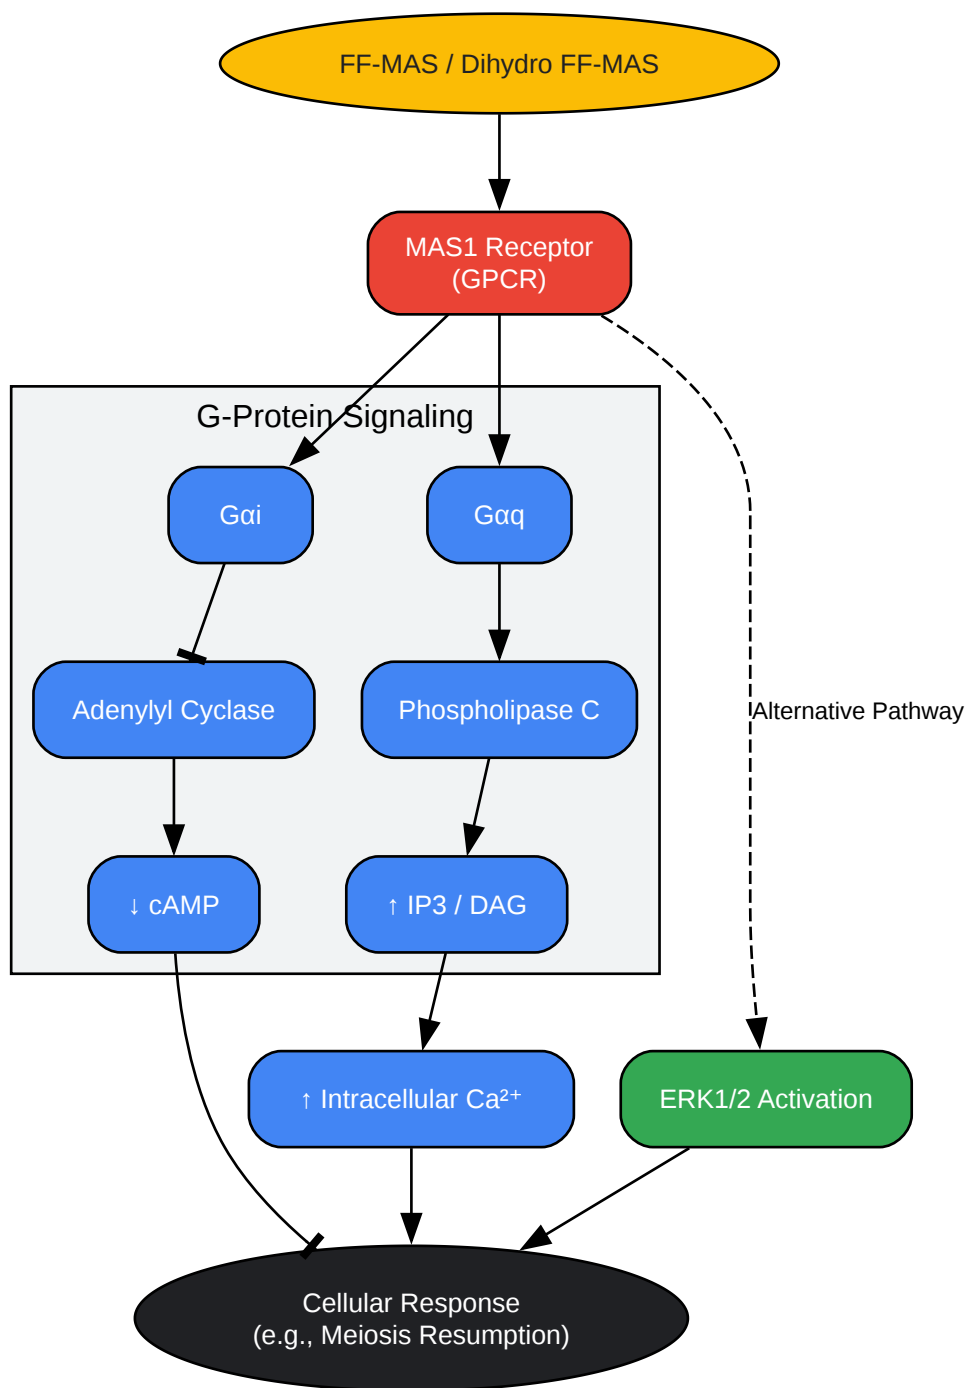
FF-MAS / Dihydro FF-MAS

MAS1 Receptor (GPCR)

G-Protein Signaling

Gαi

Gαq

Adenylyl Cyclase

Phospholipase C

↓ cAMP

↑ IP3 / DAG

Alternative Pathway

↑ Intracellular $Ca^{2+}$

ERK1/2 Activation

Cellular Response (e.g., Meiosis Resumption)